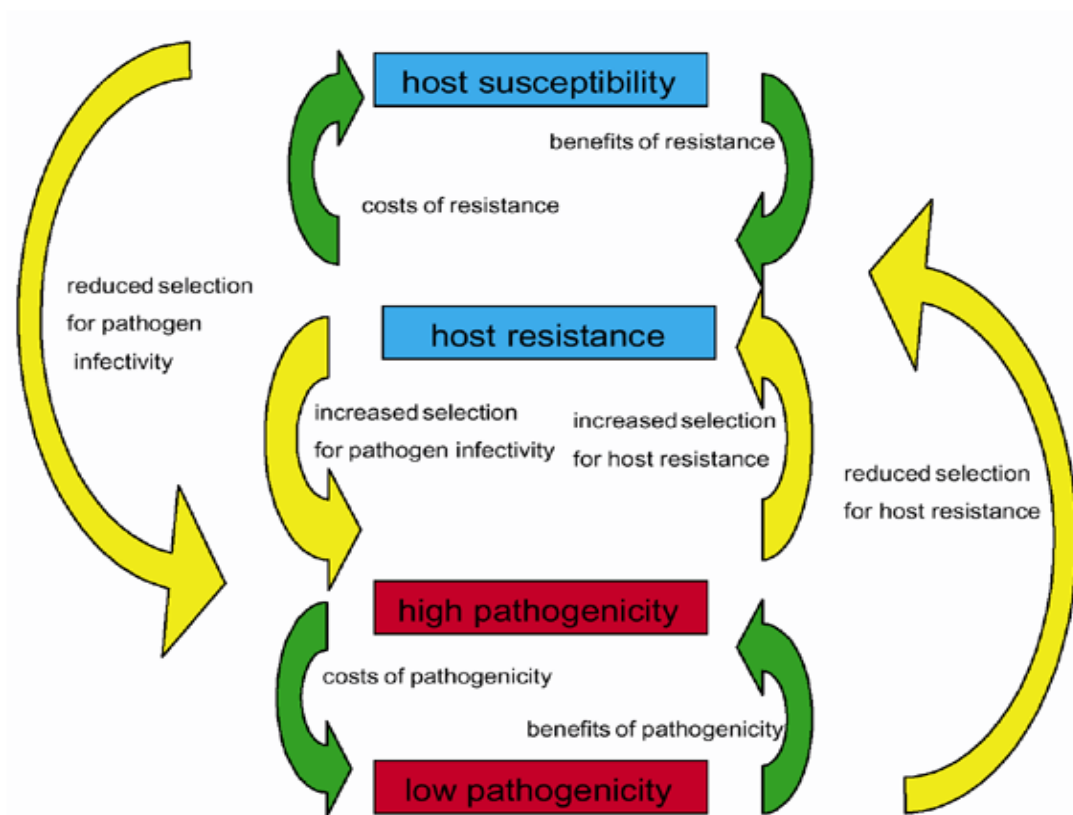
host susceptibility

benefits of resistance

costs of resistance

reduced selection for pathogen infectivity

host resistance

increased selection for pathogen infectivity

increased selection for host resistance

reduced selection for host resistance

high pathogenicity

costs of pathogenicity

benefits of pathogenicity

low pathogenicity